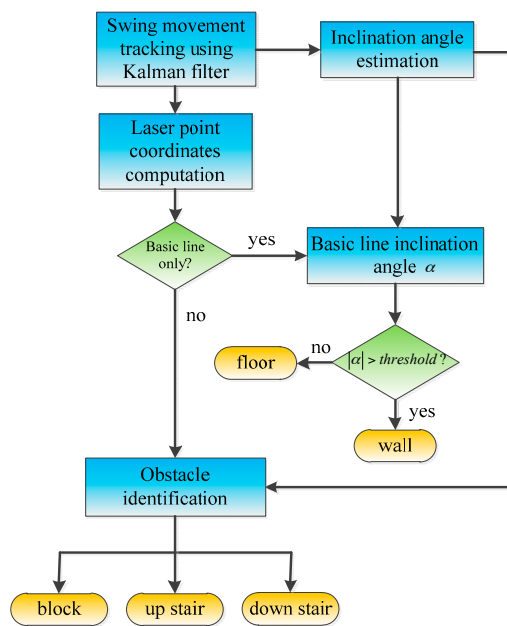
Swing movement tracking using Kalman filter

Inclination angle estimation

Laser point coordinates computation

Basic line only?

yes

Basic line inclination angle $\alpha$

no

no

floor

$|\alpha| > threshold$?

yes

wall

Obstacle identification

block

up stair

down stair